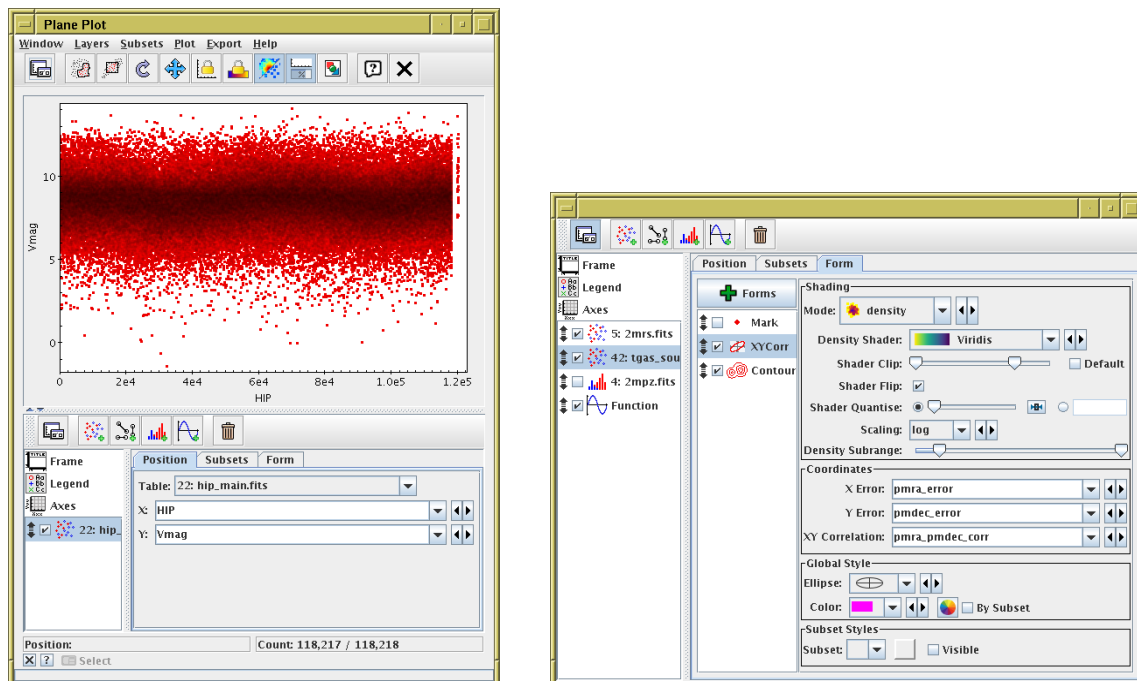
Plane Plot

Window Layers Subsets Plot Export Help

10
5
0
Vmag
0 2e4 4e4 6e4 8e4 1.0e5 1.2e5
HIP

Frame
Legend
Axes
22: hip_

Position Subsets Form
Table: 22: hip_main.fits
X: HIP
Y: Vmag

Position:
Count: 118,217 / 118,218
Select

Frame
Legend
Axes
5: 2mrs.fits
42: tgas_sou
4: 2mpz.fits
Function

Position Subsets Form
Forms
Mark
XYCorr
Contour

Shading
Mode: density
Density Shader: Viridis
Shader Clip:
Default
Shader Flip:
Shader Quantise:
Scaling: log
Density Subrange:

Coordinates
X Error: pmra_error
Y Error: pmdec_error
XY Correlation: pmra_pmdec_corr

Global Style
Ellipse:
Color:
By Subset

Subset Styles
Subset:
Visible